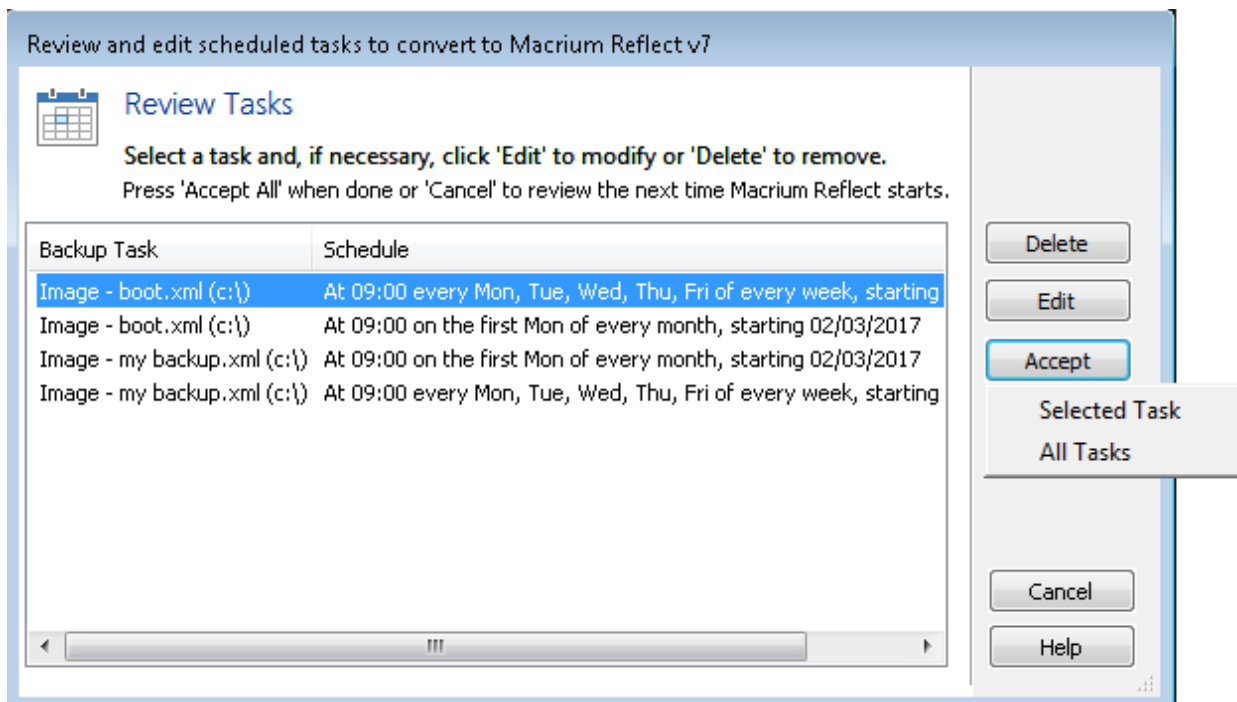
Review and edit scheduled tasks to convert to Macrium Reflect v7

Review Tasks

**Select a task and, if necessary, click 'Edit' to modify or 'Delete' to remove.**
Press 'Accept All' when done or 'Cancel' to review the next time Macrium Reflect starts.

| Backup Task | Schedule |
|---|---|
| Image - boot.xml (c:\) | At 09:00 every Mon, Tue, Wed, Thu, Fri of every week, starting |
| Image - boot.xml (c:\) | At 09:00 on the first Mon of every month, starting 02/03/2017 |
| Image - my backup.xml (c:\) | At 09:00 on the first Mon of every month, starting 02/03/2017 |
| Image - my backup.xml (c:\) | At 09:00 every Mon, Tue, Wed, Thu, Fri of every week, starting |

Delete
Edit
Accept
Selected Task
All Tasks
Cancel
Help